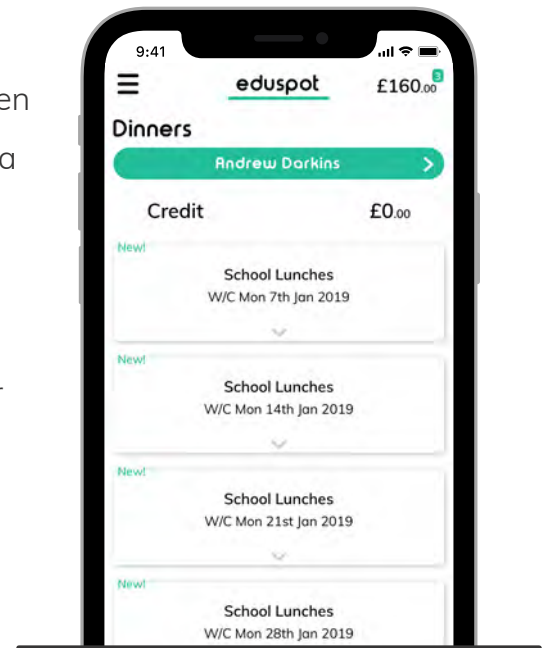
en

a

9:41

eduspot

£160.00

3

Dinners

Andrew Darkins

Credit

£0.00

New!

School Lunches

W/C Mon 7th Jan 2019

New!

School Lunches

W/C Mon 14th Jan 2019

New!

School Lunches

W/C Mon 21st Jan 2019

New!

School Lunches

W/C Mon 28th Jan 2019